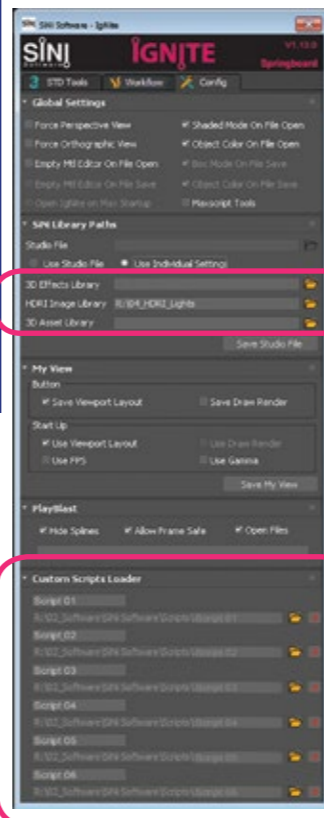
SiNi Software - IgNite

SiNi Software

IGNITE

V1.13.0

Springboard

STD Tools Workflow Config

Global Settings

Force Perspective View

Shaded Mode On File Open

Force Orthographic View

Object Color On File Open

Empty Mtl Editor On File Open

Box Mode On File Save

Empty Mtl Editor On File Save

Object Color On File Save

Open IgNite on Max Startup

Maxscript Tools

SiNi Library Paths

Studio File

Use Studio File

Use Individual Settings

3D Effects Library

HDRI Image Library R:\04_HDRI_Lights

3D Asset Library

Save Studio File

My View

Button

Save Viewport Layout

Save Draw Render

Start Up

Use Viewport Layout

Use Draw Render

Use FPS

Use Gamma

Save My View

PlayBlast

Hide Splines

Allow Frame Safe

Open Files

Custom Scripts Loader

Script 01

R:\02_Software\SiNi Software\Scripts\Script 01

Script 02

R:\02_Software\SiNi Software\Scripts\Script 02

Script 03

R:\02_Software\SiNi Software\Scripts\Script 03

Script 04

R:\02_Software\SiNi Software\Scripts\Script 04

Script 05

R:\02_Software\SiNi Software\Scripts\Script 05

Script 06

R:\02_Software\SiNi Software\Scripts\Script 06